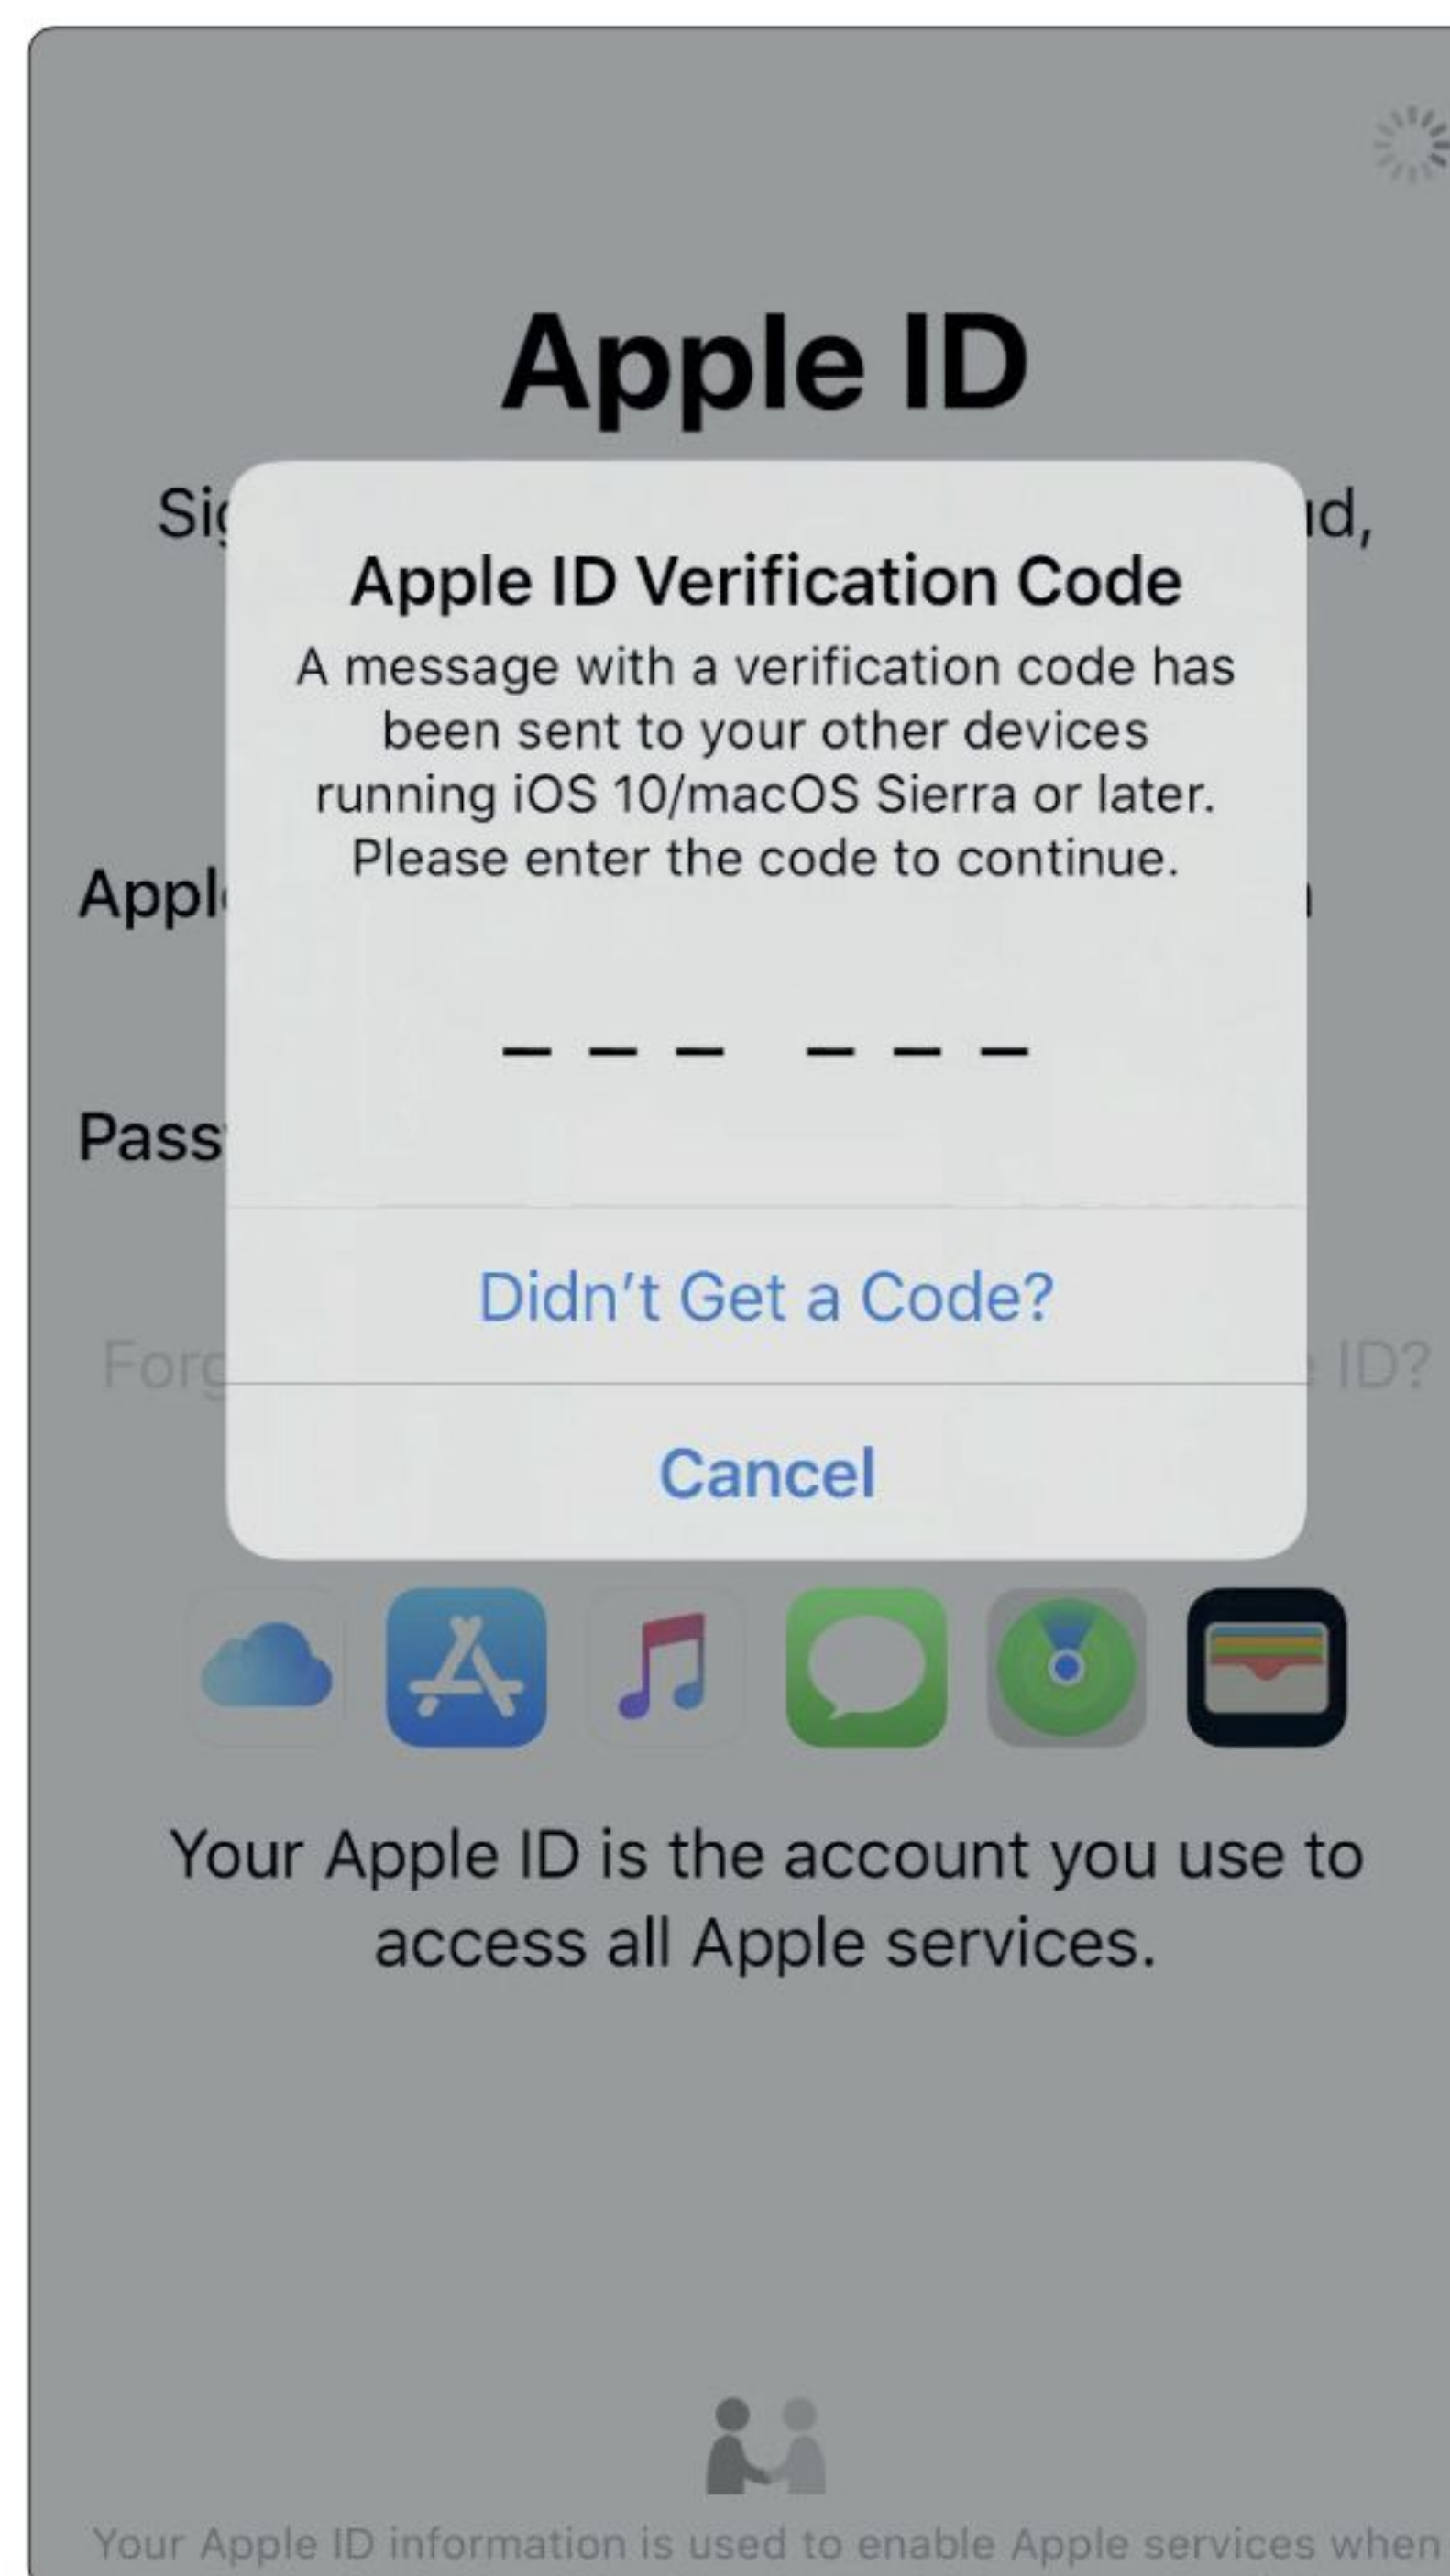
Apple ID

Si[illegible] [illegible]id,

Apple ID Verification Code

A message with a verification code has been sent to your other devices running iOS 10/macOS Sierra or later. Please enter the code to continue.

Appl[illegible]

— — — — — —

Pass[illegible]

Didn't Get a Code?

Forg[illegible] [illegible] ID?

Cancel

Your Apple ID is the account you use to access all Apple services.

Your Apple ID information is used to enable Apple services when